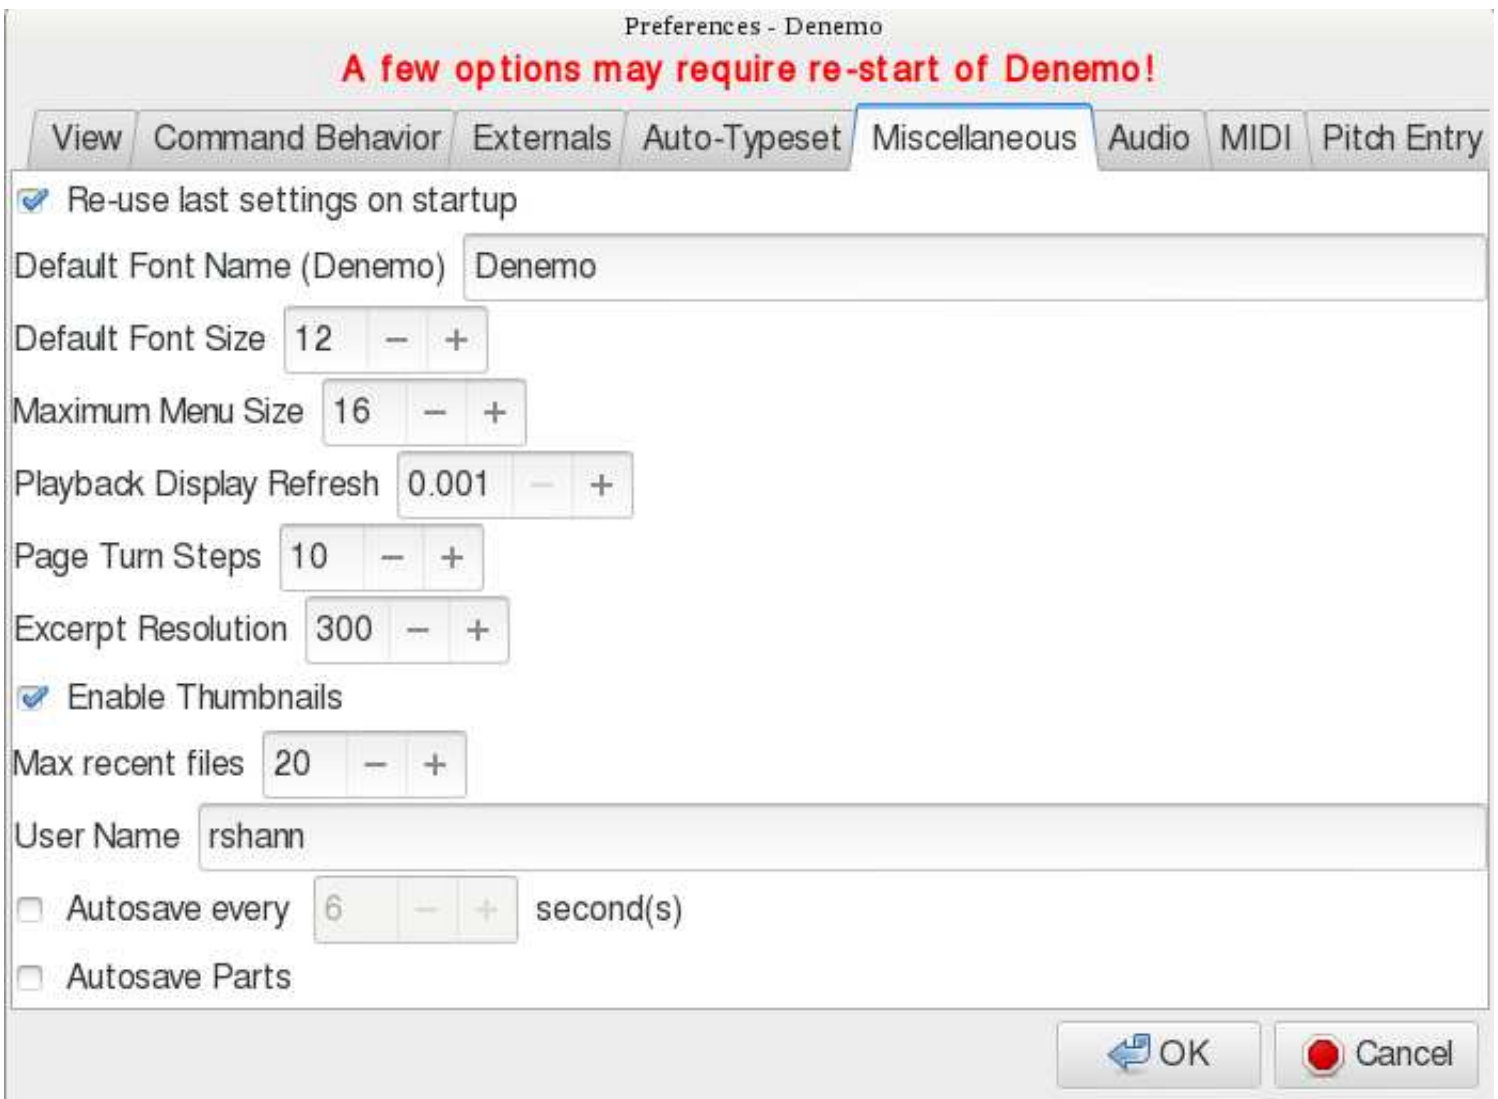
Preferences - Denemo

A few options may require re-start of Denemo!

View | Command Behavior | Externals | Auto-Typeset | Miscellaneous | Audio | MIDI | Pitch Entry

Re-use last settings on startup

Default Font Name (Denemo) Denemo

Default Font Size 12 − +

Maximum Menu Size 16 − +

Playback Display Refresh 0.001 − +

Page Turn Steps 10 − +

Excerpt Resolution 300 − +

Enable Thumbnails

Max recent files 20 − +

User Name rshann

Autosave every 6 − + second(s)

Autosave Parts

OK Cancel